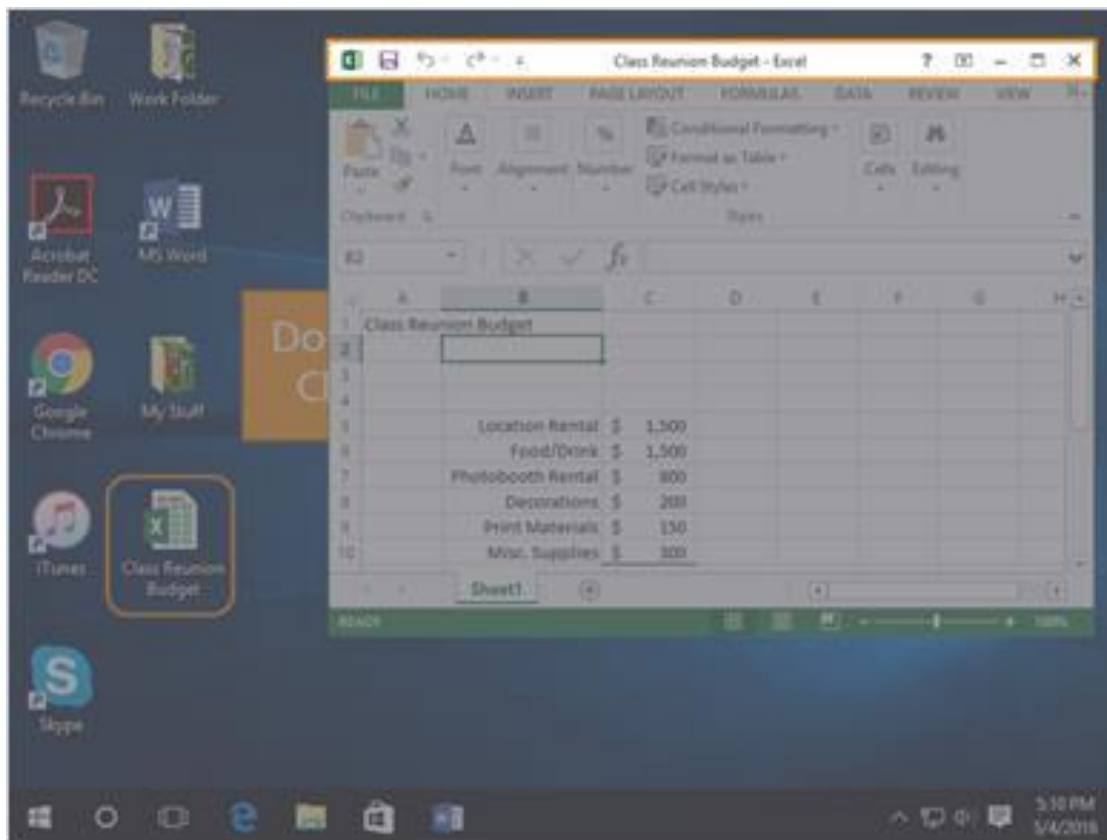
Recycle Bin
Work Folder
Acrobat Reader DC
MS Word
Google Chrome
My Stuff
iTunes
Class Reunion Budget
Skype

Do
Cl

Class Reunion Budget - Excel
? – ×
FILE HOME INSERT PAGE LAYOUT FORMULAS DATA REVIEW VIEW
Paste
Clipboard
Font
Alignment
Number
Conditional Formatting
Format as Table
Cell Styles
Styles
Cells
Editing
B2
$f_x$

| | A | B | C | D | E | F | G | H |
|---|---|---|---|---|---|---|---|---|
| 1 | Class Reunion Budget | | | | | | | |
| 2 | | | | | | | | |
| 3 | | | | | | | | |
| 4 | | | | | | | | |
| 5 | | Location Rental | \$ 1,500 | | | | | |
| 6 | | Food/Drink | \$ 1,500 | | | | | |
| 7 | | Photobooth Rental | \$ 800 | | | | | |
| 8 | | Decorations | \$ 200 | | | | | |
| 9 | | Print Materials | \$ 150 | | | | | |
| 10 | | Misc. Supplies | \$ 300 | | | | | |

Sheet1
READY
100%

5:10 PM
5/4/2016